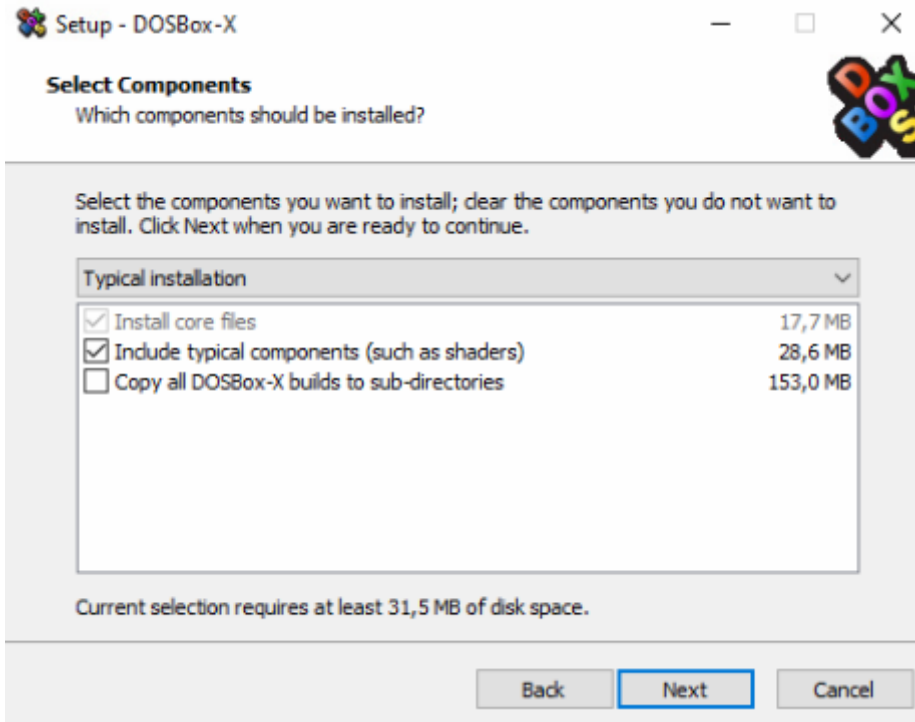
Setup - DOSBox-X

Select Components
Which components should be installed?

Select the components you want to install; clear the components you do not want to install. Click Next when you are ready to continue.

Typical installation

Install core files 17,7 MB
Include typical components (such as shaders) 28,6 MB
Copy all DOSBox-X builds to sub-directories 153,0 MB

Current selection requires at least 31,5 MB of disk space.

Back Next Cancel